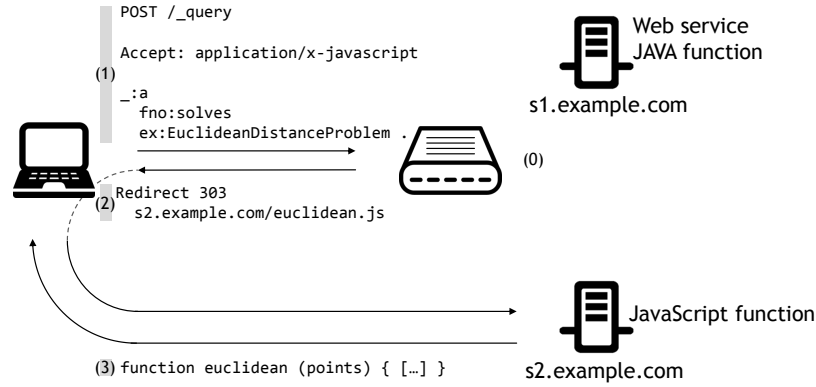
POST /_query

Accept: application/x-javascript

(1)

_:a
fno:solves
ex:EuclideanDistanceProblem .

Web service
JAVA function

s1.example.com

(0)

(2) Redirect 303
s2.example.com/euclidean.js

JavaScript function

(3) function euclidean (points) { […] }

s2.example.com